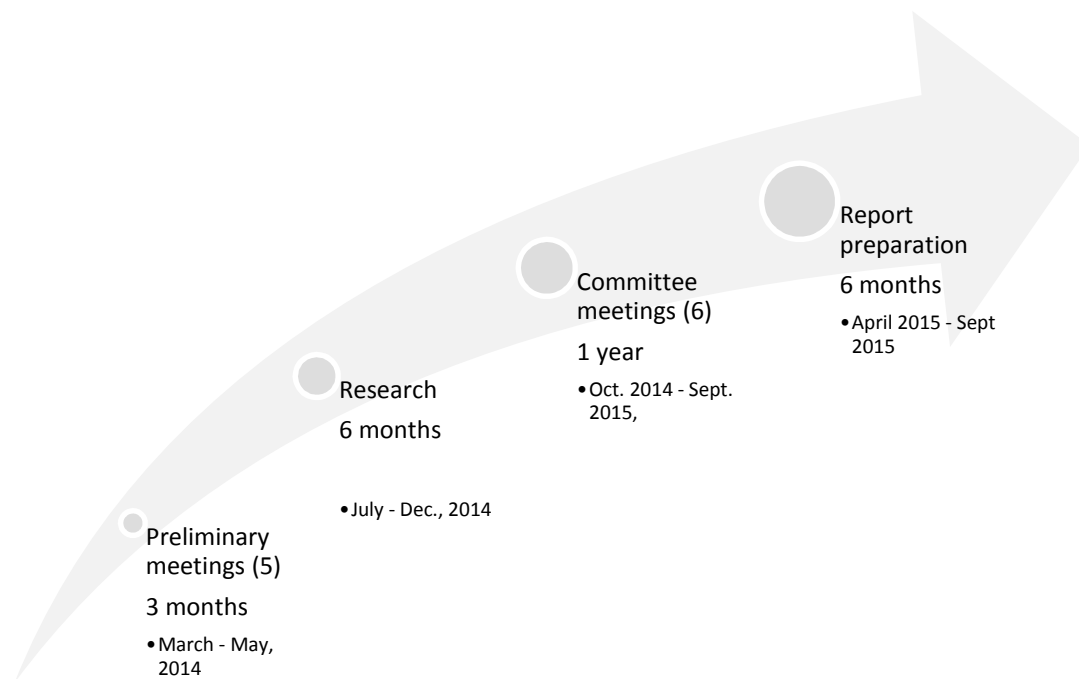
Preliminary meetings (5)

3 months

• March - May, 2014

Research

6 months

• July - Dec., 2014

Committee meetings (6)

1 year

• Oct. 2014 - Sept. 2015,

Report preparation

6 months

• April 2015 - Sept 2015